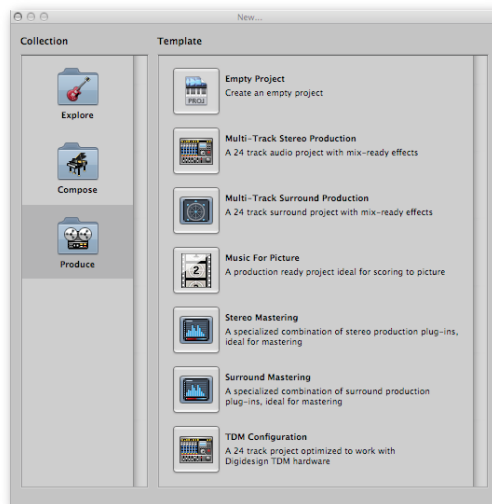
New...

Collection

Explore

Compose

Produce

Template

PROJ

Empty Project
Create an empty project

Multi-Track Stereo Production
A 24 track audio project with mix-ready effects

Multi-Track Surround Production
A 24 track surround project with mix-ready effects

2

Music For Picture
A production ready project ideal for scoring to picture

Stereo Mastering
A specialized combination of stereo production plug-ins, ideal for mastering

Surround Mastering
A specialized combination of surround production plug-ins, ideal for mastering

TDM Configuration
A 24 track project optimized to work with Digidesign TDM hardware